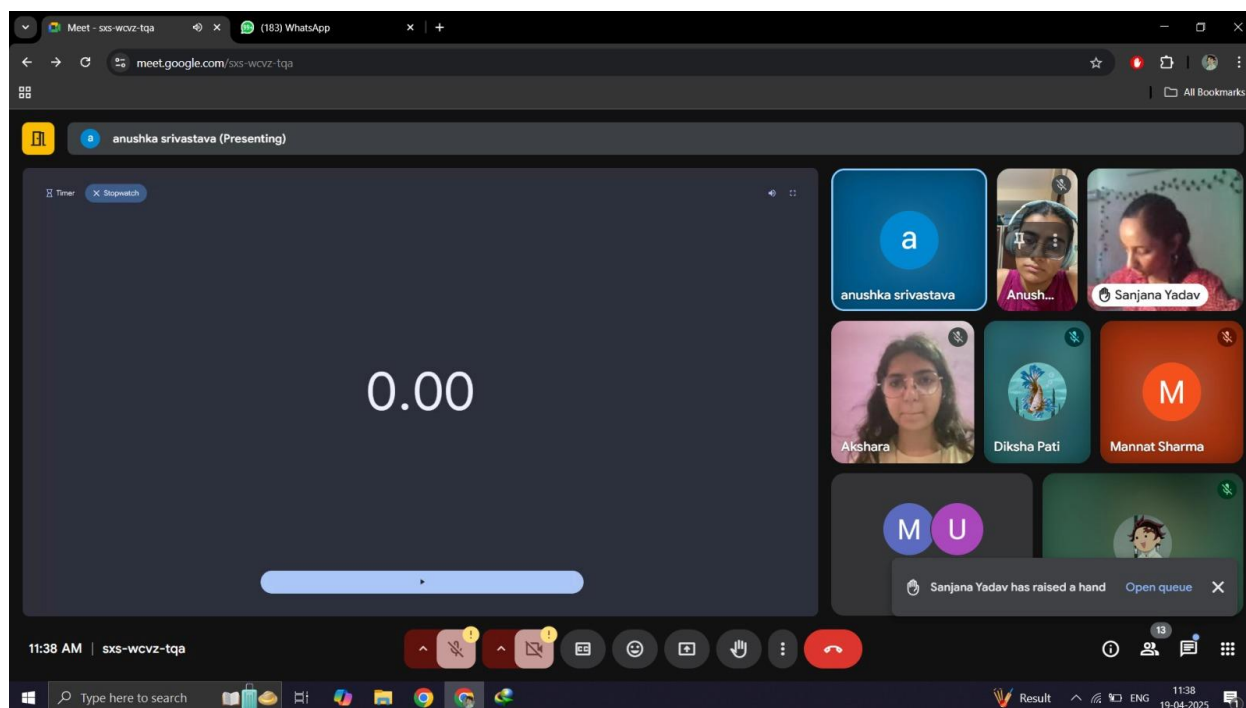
Meet - sxs-wcvz-tqa
(183) WhatsApp
meet.google.com/sxs-wcvz-tqa
All Bookmarks

anushka srivastava (Presenting)

Timer
Stopwatch

0.00

a
anushka srivastava
Anush...
Sanjana Yadav
Akshara
Diksha Pati
M
Mannat Sharma
M U

Sanjana Yadav has raised a hand
Open queue

11:38 AM | sxs-wcvz-tqa
13

Type here to search
Result
ENG
11:38
19-04-2025